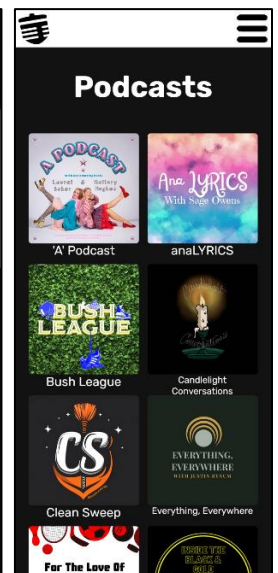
Podcasts

A PODCAST
Laurel Soher & Bethany Hughes

'A' Podcast

Ana LYRICS
With Sage Owens

anaLYRICS

BUSH LEAGUE

Bush League

Candlelight Conversations

Candlelight Conversations

CS

Clean Sweep

EVERYTHING, EVERYWHERE
WITH JUSTIN BUSCH

Everything, Everywhere

For The Love Of

INSIDE THE BLACK & GOLD